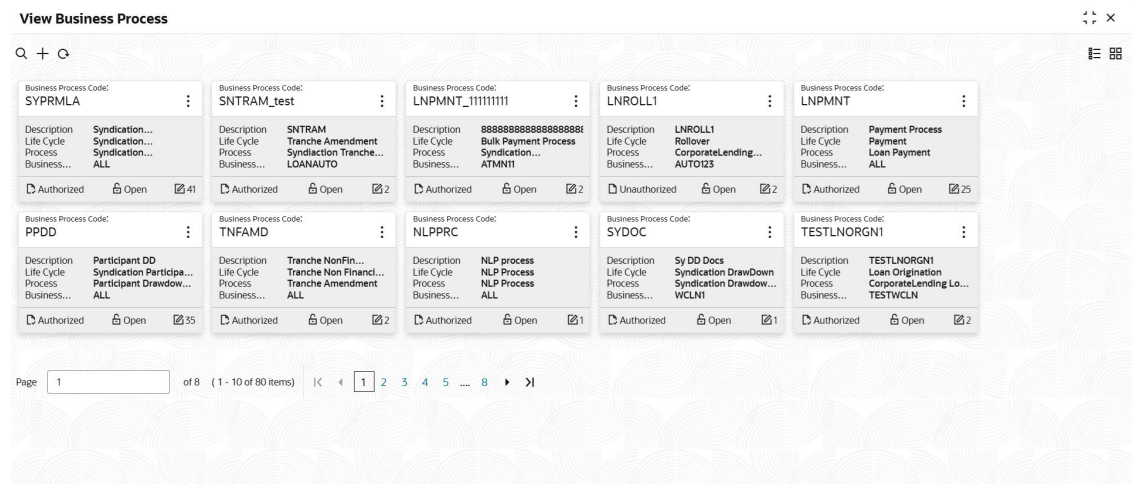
View Business Process

Business Process Code:
SYPRMLA
Description Syndication...
Life Cycle Syndication...
Process Syndication...
Business... ALL
Authorized Open 41

Business Process Code:
SNTRAM_test
Description SNTRAM
Life Cycle Tranche Amendment
Process Syndiaction Tranche...
Business... LOANAUTO
Authorized Open 2

Business Process Code:
LNPMNT_111111111
Description 8888888888888888
Life Cycle Bulk Payment Process
Process Syndication...
Business... ATMN11
Authorized Open 2

Business Process Code:
LNROLL1
Description LNROLL1
Life Cycle Rollover
Process CorporateLending...
Business... AUTO123
Unauthorized Open 2

Business Process Code:
LNPMNT
Description Payment Process
Life Cycle Payment
Process Loan Payment
Business... ALL
Authorized Open 25

Business Process Code:
PPDD
Description Participant DD
Life Cycle Syndication Participa...
Process Participant Drawdow...
Business... ALL
Authorized Open 35

Business Process Code:
TNFAMD
Description Tranche NonFin...
Life Cycle Tranche Non Financi...
Process Tranche Amendment
Business... ALL
Authorized Open 2

Business Process Code:
NLPPRC
Description NLP process
Life Cycle NLP Process
Process NLP Process
Business... ALL
Authorized Open 1

Business Process Code:
SYDOC
Description Sy DD Docs
Life Cycle Syndication DrawDown
Process Syndication Drawdow...
Business... WCLN1
Authorized Open 1

Business Process Code:
TESTLNORGN1
Description TESTLNORGN1
Life Cycle Loan Origination
Process CorporateLending Lo...
Business... TESTWCLN
Authorized Open 2

Page 1 of 8 (1 - 10 of 80 items) 1 2 3 4 5 .... 8